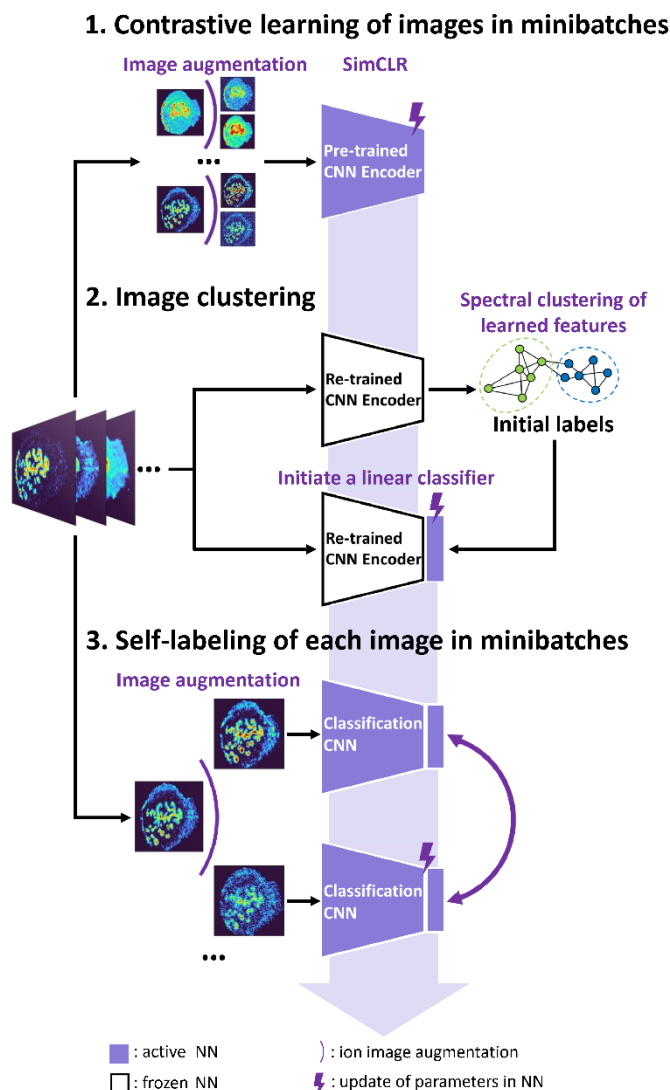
1. Contrastive learning of images in minibatches

Image augmentation

SimCLR

...

Pre-trained CNN Encoder

2. Image clustering

Spectral clustering of learned features

Re-trained CNN Encoder

Initial labels

...

Initiate a linear classifier

Re-trained CNN Encoder

3. Self-labeling of each image in minibatches

Image augmentation

Classification CNN

Classification CNN

...

: active NN

: frozen NN

: ion image augmentation

: update of parameters in NN